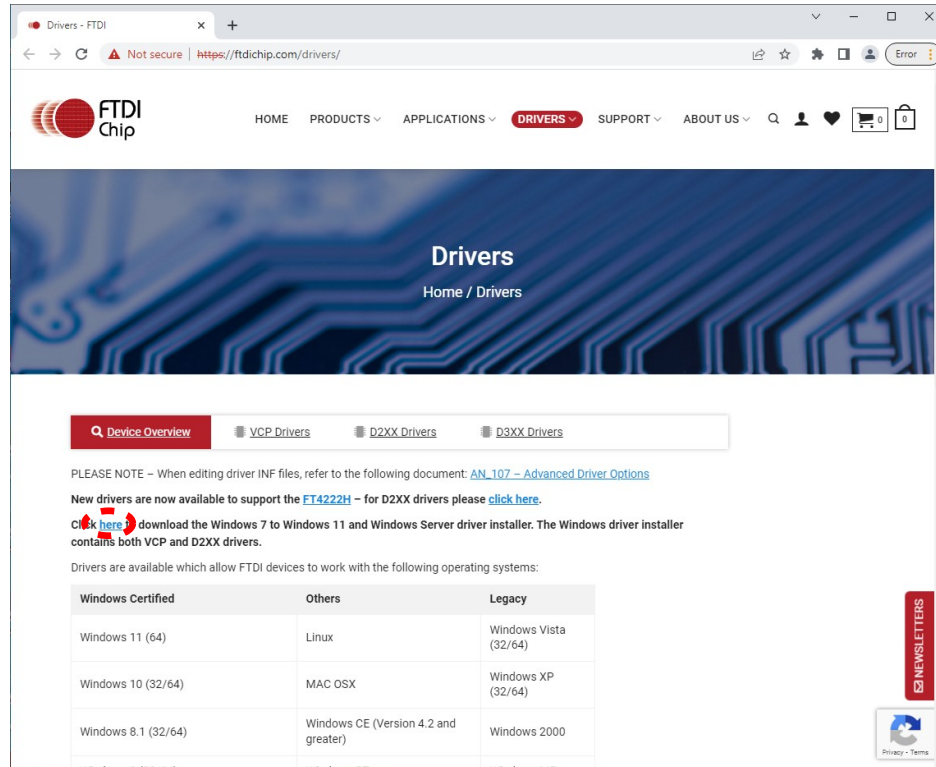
Drivers - FTDI ×  +

Not secure | https://ftdichip.com/drivers/

Error

FTDI Chip

HOME PRODUCTS APPLICATIONS DRIVERS SUPPORT ABOUT US 0 0

Drivers

Home / Drivers

Device Overview  VCP Drivers  D2XX Drivers  D3XX Drivers

PLEASE NOTE – When editing driver INF files, refer to the following document: AN_107 – Advanced Driver Options

New drivers are now available to support the FT4222H – for D2XX drivers please click here.

Click here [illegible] download the Windows 7 to Windows 11 and Windows Server driver installer. The Windows driver installer contains both VCP and D2XX drivers.

Drivers are available which allow FTDI devices to work with the following operating systems:

| Windows Certified | Others | Legacy |
|---|---|---|
| Windows 11 (64) | Linux | Windows Vista (32/64) |
| Windows 10 (32/64) | MAC OSX | Windows XP (32/64) |
| Windows 8.1 (32/64) | Windows CE (Version 4.2 and greater) | Windows 2000 |

NEWSLETTERS

Privacy - Terms